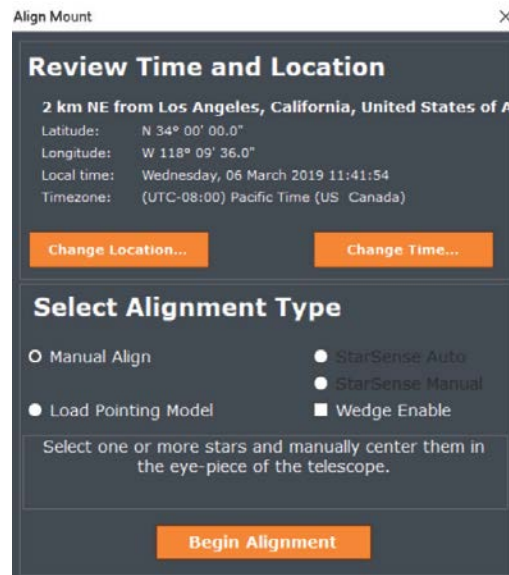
Align Mount

×

Review Time and Location

2 km NE from Los Angeles, California, United States of A

Latitude: N 34° 00' 00.0"

Longitude: W 118° 09' 36.0"

Local time: Wednesday, 06 March 2019 11:41:54

Timezone: (UTC-08:00) Pacific Time (US Canada)

Change Location...

Change Time...

Select Alignment Type

Manual Align

StarSense Auto

StarSense Manual

Load Pointing Model

Wedge Enable

Select one or more stars and manually center them in the eye-piece of the telescope.

Begin Alignment